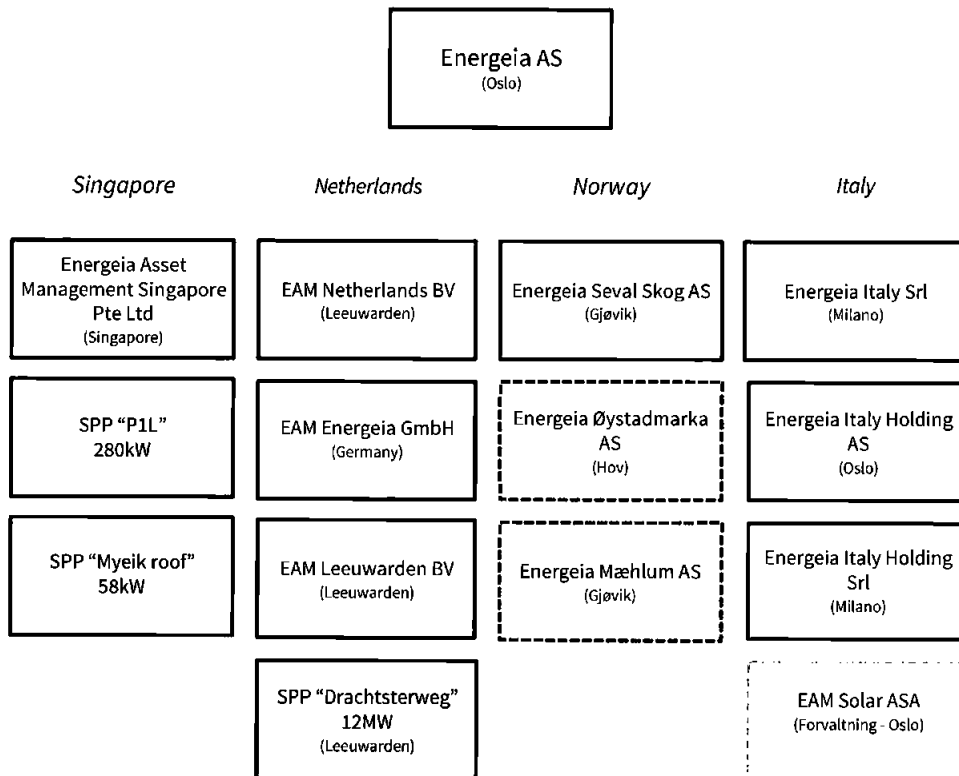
Energeia AS
(Oslo)

Singapore

Energeia Asset Management Singapore Pte Ltd
(Singapore)

SPP "P1L"
280kW

SPP "Myeik roof"
58kW

Netherlands

EAM Netherlands BV
(Leeuwarden)

EAM Energeia GmbH
(Germany)

EAM Leeuwarden BV
(Leeuwarden)

SPP "Drachtsterweg"
12MW
(Leeuwarden)

Norway

Energeia Seval Skog AS
(Gjøvik)

Energeia Øystadmarka AS
(Hov)

Energeia Mæhlum AS
(Gjøvik)

Italy

Energeia Italy Srl
(Milano)

Energeia Italy Holding AS
(Oslo)

Energeia Italy Holding Srl
(Milano)

EAM Solar ASA
(Forvaltning - Oslo)